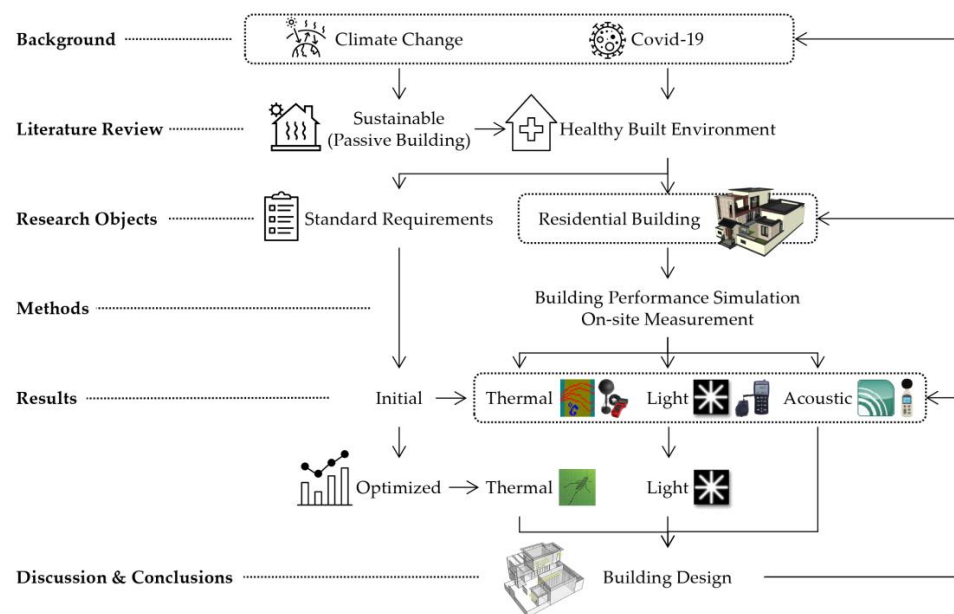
Background

Climate Change

Covid-19

Literature Review

Sustainable (Passive Building)

Healthy Built Environment

Research Objects

Standard Requirements

Residential Building

Methods

Building Performance Simulation
On-site Measurement

Results

Initial

Thermal

Light

Acoustic

Optimized

Thermal

Light

Discussion & Conclusions

Building Design